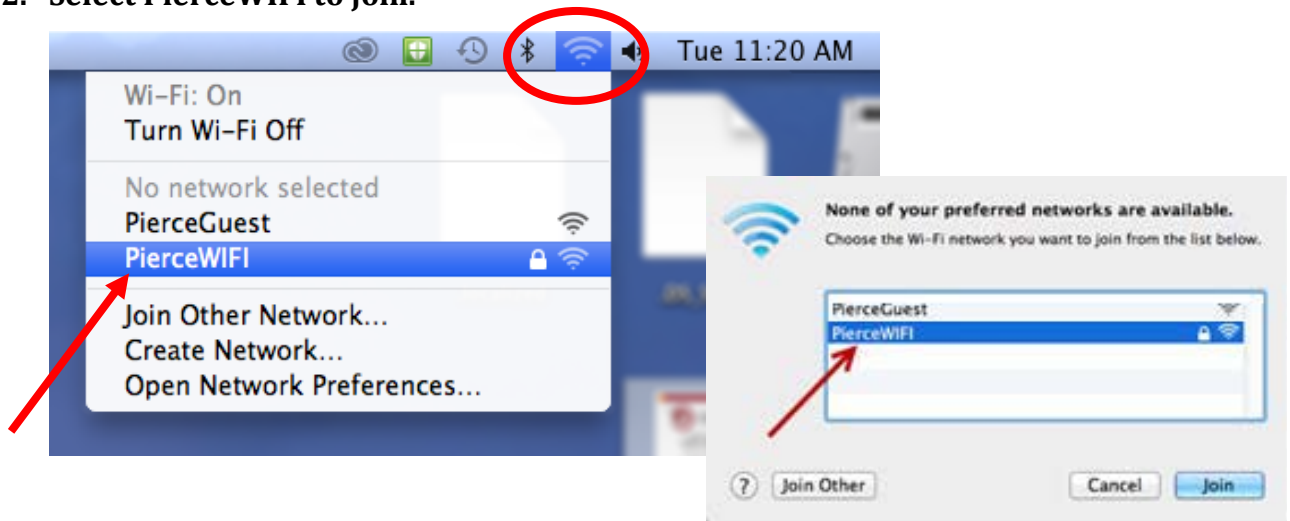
2. Select PierceWIFI to join.

Tue 11:20 AM

Wi-Fi: On
Turn Wi-Fi Off

No network selected
PierceGuest
PierceWIFI

Join Other Network...
Create Network...
Open Network Preferences...

None of your preferred networks are available.
Choose the Wi-Fi network you want to join from the list below.

PierceGuest
PierceWIFI

?
Join Other
Cancel
Join